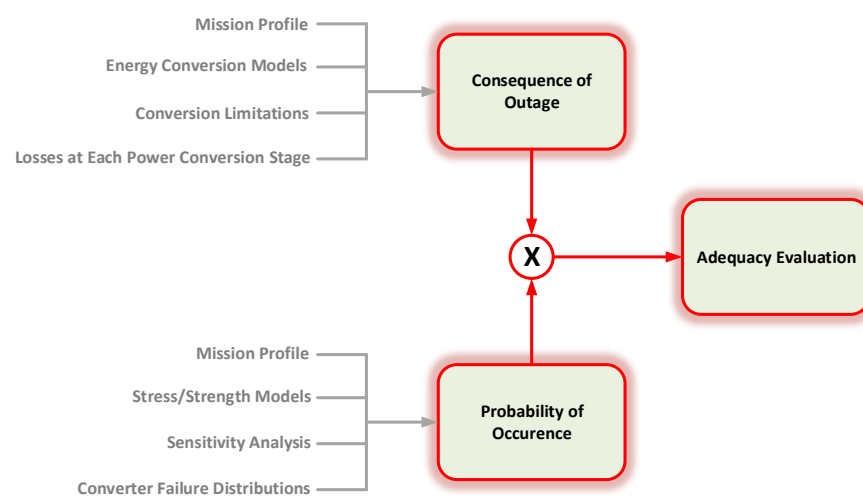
Mission Profile

Energy Conversion Models

Conversion Limitations

Losses at Each Power Conversion Stage

Consequence of Outage

X

Adequacy Evaluation

Mission Profile

Stress/Strength Models

Sensitivity Analysis

Converter Failure Distributions

Probability of Occurence